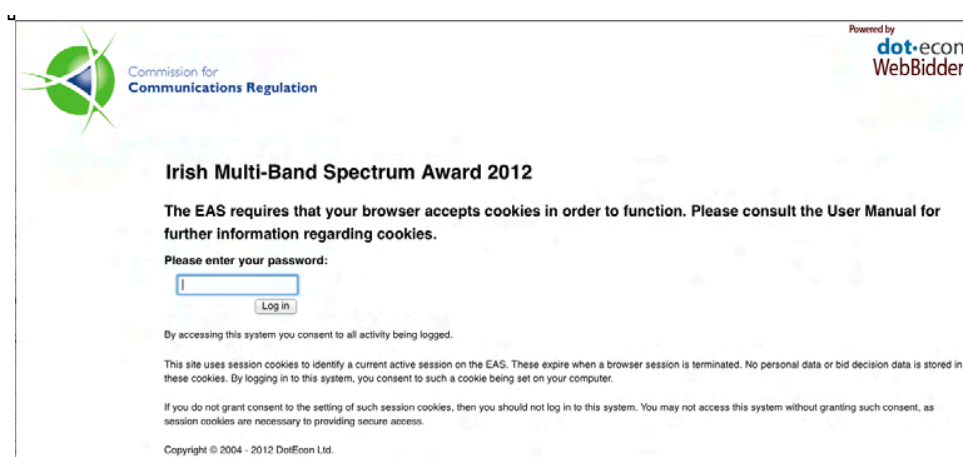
Commission for
Communications Regulation

Powered by
dot·econ
WebBidder

Irish Multi-Band Spectrum Award 2012

The EAS requires that your browser accepts cookies in order to function. Please consult the User Manual for further information regarding cookies.

Please enter your password:

Log in

By accessing this system you consent to all activity being logged.

This site uses session cookies to identify a current active session on the EAS. These expire when a browser session is terminated. No personal data or bid decision data is stored in these cookies. By logging in to this system, you consent to such a cookie being set on your computer.

If you do not grant consent to the setting of such session cookies, then you should not log in to this system. You may not access this system without granting such consent, as session cookies are necessary to providing secure access.

Copyright © 2004 - 2012 DotEcon Ltd.